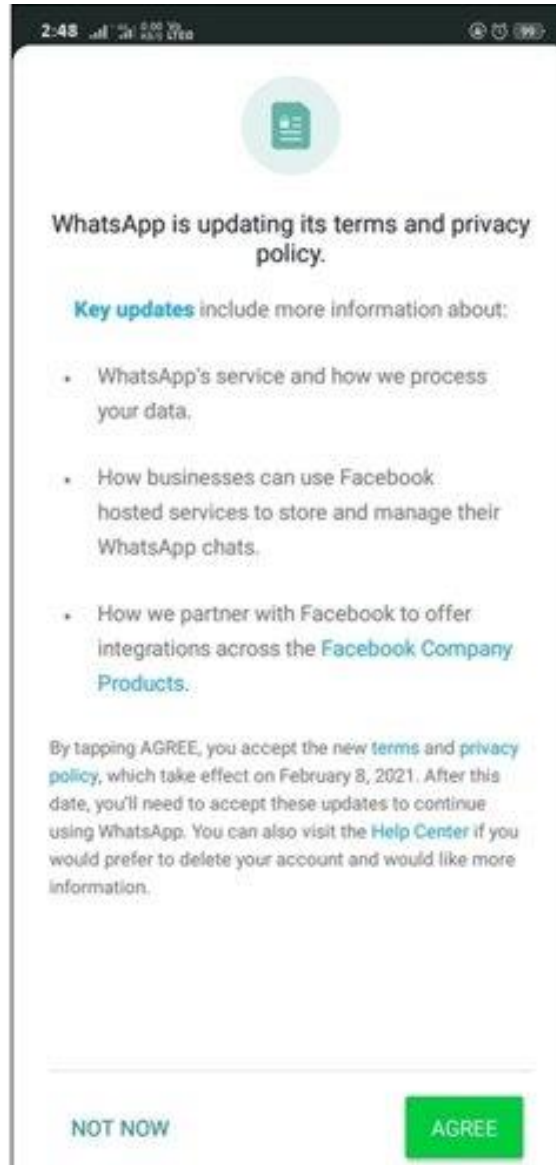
2:48 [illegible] 99

WhatsApp is updating its terms and privacy policy.

Key updates include more information about:

• WhatsApp's service and how we process your data.

• How businesses can use Facebook hosted services to store and manage their WhatsApp chats.

• How we partner with Facebook to offer integrations across the Facebook Company Products.

By tapping AGREE, you accept the new terms and privacy policy, which take effect on February 8, 2021. After this date, you'll need to accept these updates to continue using WhatsApp. You can also visit the Help Center if you would prefer to delete your account and would like more information.

NOT NOW

AGREE